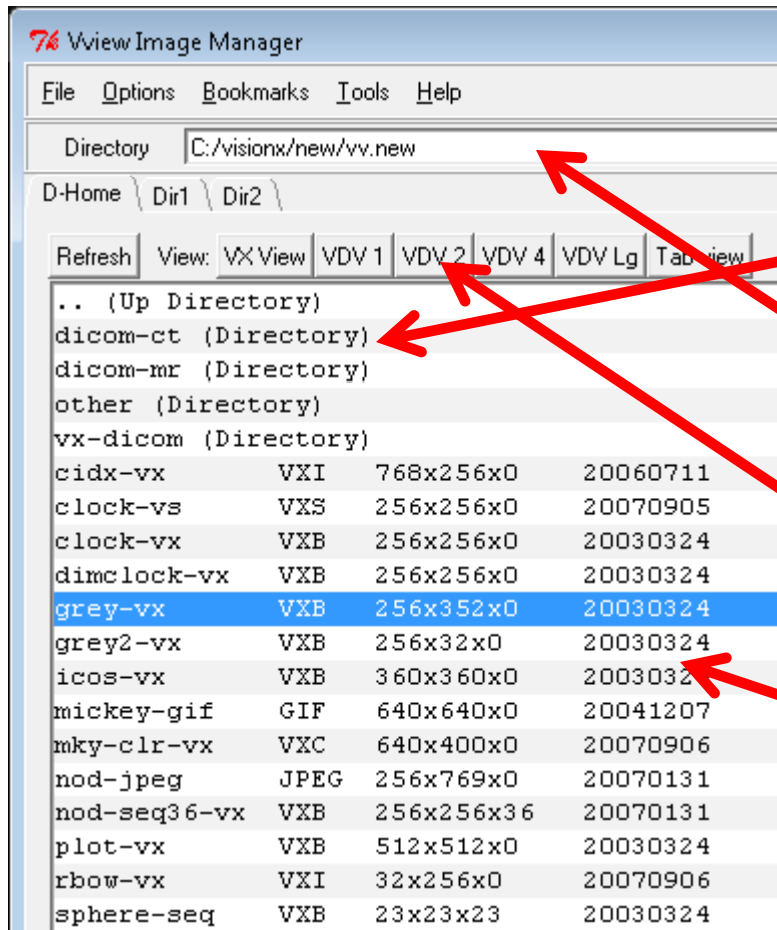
Vview Image Manager

File Options Bookmarks Tools Help

Directory C:/visionx/new/vv.new

D-Home Dir1 Dir2

Refresh View: VX View VDV 1 VDV 2 VDV 4 VDV Lg Tab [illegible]

.. (Up Directory)
dicom-ct (Directory)
dicom-mr (Directory)
other (Directory)
vx-dicom (Directory)

| | | | |
|---|---|---|---|
| cidx-vx | VXI | 768x256x0 | 20060711 |
| clock-vs | VXS | 256x256x0 | 20070905 |
| clock-vx | VXB | 256x256x0 | 20030324 |
| dimclock-vx | VXB | 256x256x0 | 20030324 |
| grey-vx | VXB | 256x352x0 | 20030324 |
| grey2-vx | VXB | 256x32x0 | 20030324 |
| icos-vx | VXB | 360x360x0 | 2003032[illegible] |
| mickey-gif | GIF | 640x640x0 | 20041207 |
| mky-clr-vx | VXC | 640x400x0 | 20070906 |
| nod-jpeg | JPEG | 256x769x0 | 20070131 |
| nod-seq36-vx | VXB | 256x256x36 | 20070131 |
| plot-vx | VXB | 512x512x0 | 20030324 |
| rbow-vx | VXI | 32x256x0 | 20070906 |
| sphere-seq | VXB | 23x23x23 | 20030324 |